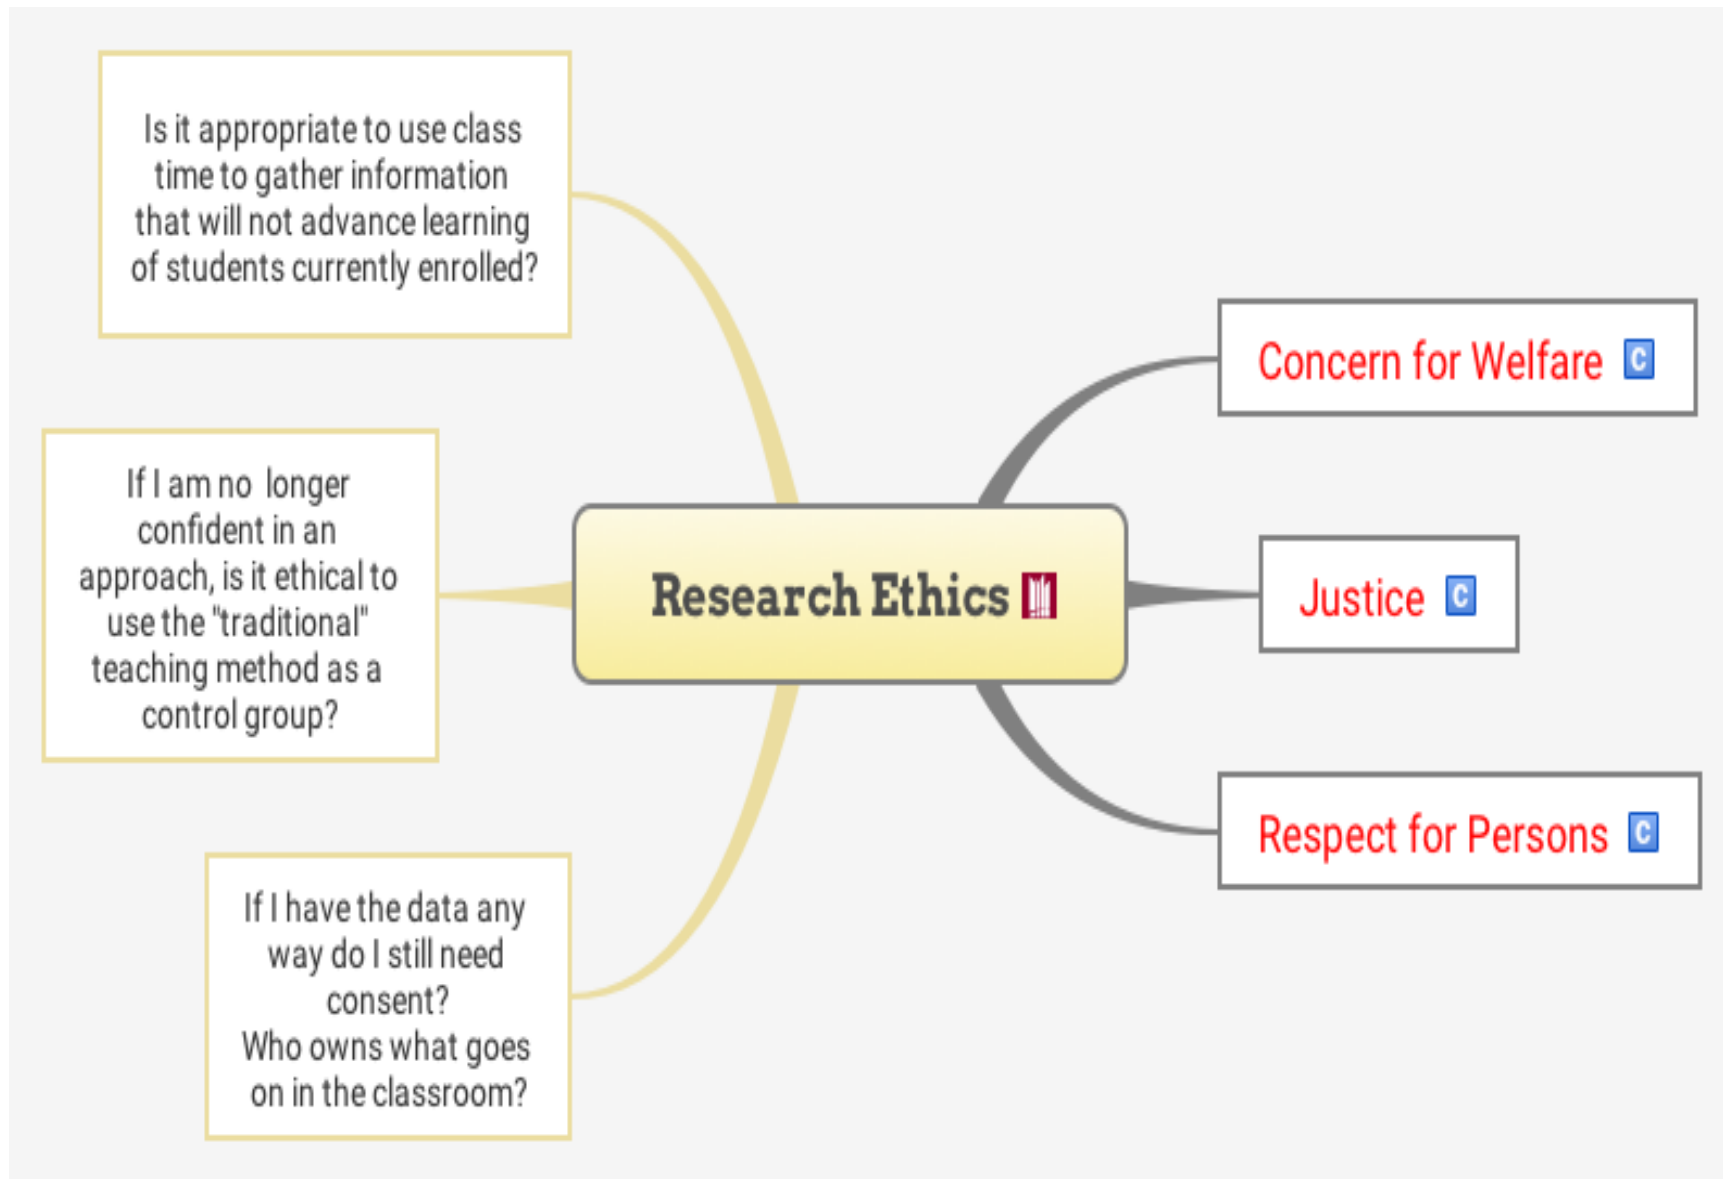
Is it appropriate to use class time to gather information that will not advance learning of students currently enrolled?

If I am no longer confident in an approach, is it ethical to use the "traditional" teaching method as a control group?

If I have the data any way do I still need consent?
Who owns what goes on in the classroom?

Research Ethics

Concern for Welfare C

Justice C

Respect for Persons C